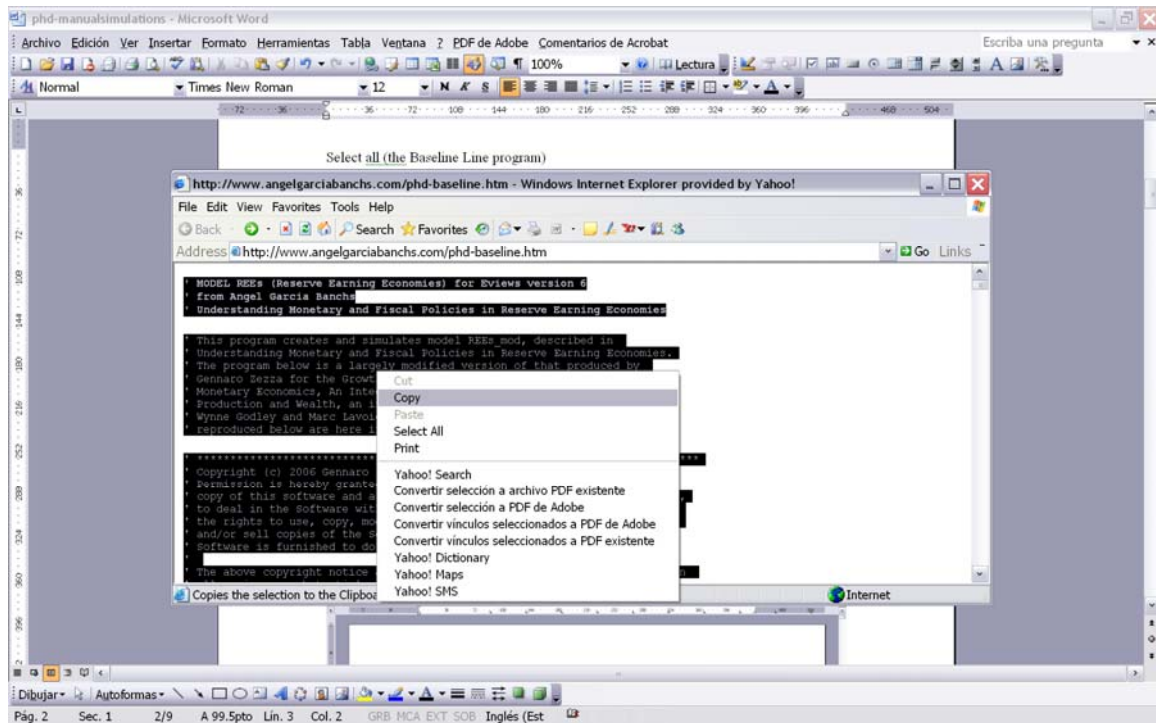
phd-manualsimulations - Microsoft Word

Archivo Edición Ver Insertar Formato Herramientas Tabla Ventana ? PDF de Adobe Comentarios de Acrobat

Escriba una pregunta

100% Lectura

Normal Times New Roman 12 N K S

Select all (the Baseline Line program)

http://www.angelgarciabanchs.com/phd-baseline.htm - Windows Internet Explorer provided by Yahoo!

File Edit View Favorites Tools Help

Back Search Favorites

Address http://www.angelgarciabanchs.com/phd-baseline.htm Go Links

' MODEL REEs (Reserve Earning Economies) for Eviews version 6
' from Angel Garcia Banchs
' Understanding Monetary and Fiscal Policies in Reserve Earning Economies

' This program creates and simulates model REEs_mod, described in
' Understanding Monetary and Fiscal Policies in Reserve Earning Economies.
' The program below is a largely modified version of that produced by
' Gennaro Zezza for the Growt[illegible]
' Monetary Economics, An Inte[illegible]
' Production and Wealth, an i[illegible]
' Wynne Godley and Marc Lavoi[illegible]
' reproduced below are here i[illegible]

' ****************************
' Copyright (c) 2006 Gennaro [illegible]
' Permission is hereby grante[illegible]
' copy of this software and a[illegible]
' to deal in the Software wit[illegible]
' the rights to use, copy, mo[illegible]
' and/or sell copies of the S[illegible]
' Software is furnished to do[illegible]
'
' The above copyright notice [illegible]

Cut
Copy
Paste
Select All
Print
Yahoo! Search
Convertir selección a archivo PDF existente
Convertir selección a PDF de Adobe
Convertir vínculos seleccionados a PDF de Adobe
Convertir vínculos seleccionados a PDF existente
Yahoo! Dictionary
Yahoo! Maps
Yahoo! SMS

Copies the selection to the Clipboa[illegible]

Internet

Dibujar Autoformas

Pág. 2 Sec. 1 2/9 A 99.5pto Lín. 3 Col. 2 GRB MCA EXT SOB Inglés (Est